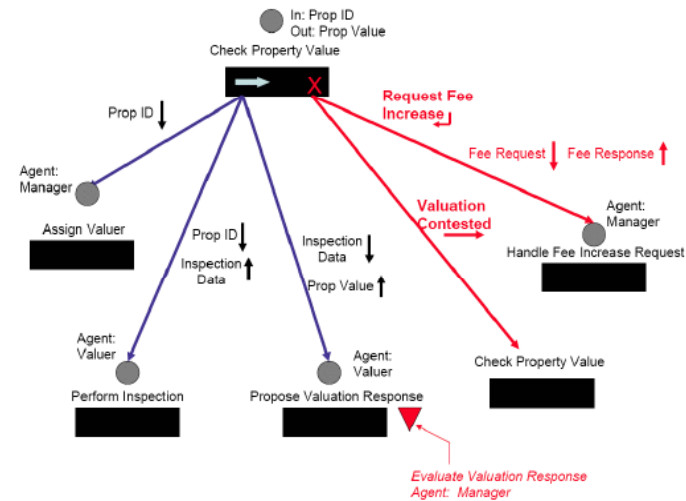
In: Prop ID
Out: Prop Value

Check Property Value

X

Prop ID

Request Fee Increase

Fee Request

Fee Response

Agent: Manager

Assign Valuer

Valuation Contested

Agent: Manager

Handle Fee Increase Request

Prop ID

Inspection Data

Inspection Data

Prop Value

Agent: Valuer

Agent: Valuer

Check Property Value

Perform Inspection

Propose Valuation Response

Evaluate Valuation Response
Agent: Manager